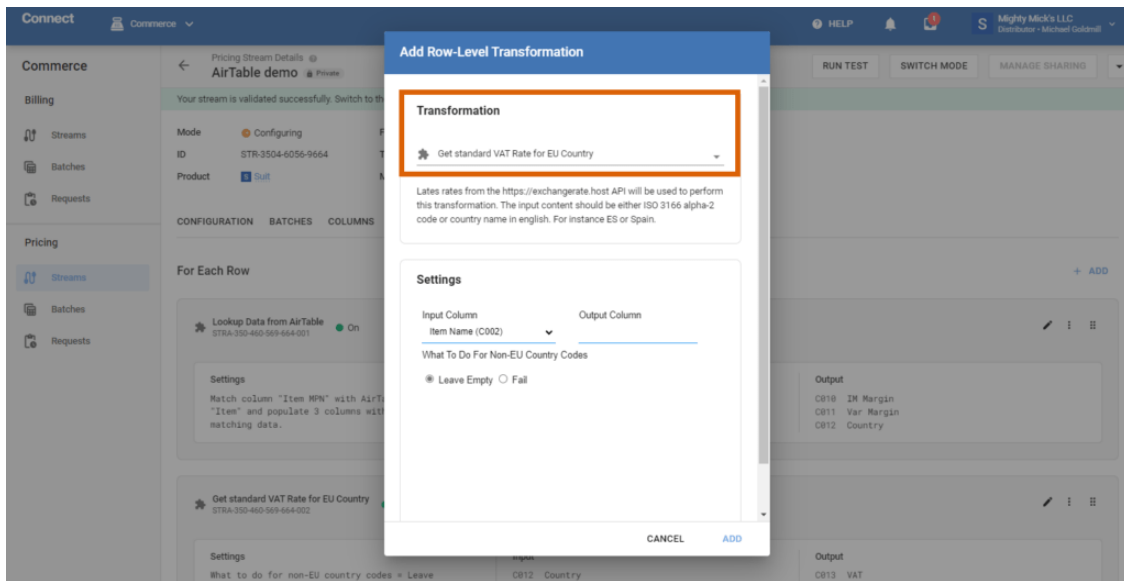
Connect Commerce HELP 1 S Mighty Mick's LLC Distributor • Michael Goldmill

Commerce

Billing

Streams

Batches

Requests

Pricing

Streams

Batches

Requests

Pricing Stream Details
AirTable demo Private

RUN TEST SWITCH MODE MANAGE SHARING

Your stream is validated successfully. Switch to th

Mode Configuring
ID STR-3504-6056-9664
Product Suit

CONFIGURATION BATCHES COLUMNS

For Each Row + ADD

Lookup Data from AirTable On
STRA-350-460-569-664-001

Settings
Match column "Item MPN" with AirT "Item" and populate 3 columns wit matching data.

Output
C010 IM Margin
C011 Var Margin
C012 Country

Get standard VAT Rate for EU Country
STRA-350-460-569-664-002

Settings
What to do for non-EU country codes = Leave

Input
C012 Country

Output
C013 VAT

Add Row-Level Transformation

Transformation

Get standard VAT Rate for EU Country

Lates rates from the https://exchangerate.host API will be used to perform this transformation. The input content should be either ISO 3166 alpha-2 code or country name in english. For instance ES or Spain.

Settings

Input Column
Item Name (C002)

Output Column

What To Do For Non-EU Country Codes

Leave Empty Fail

CANCEL ADD